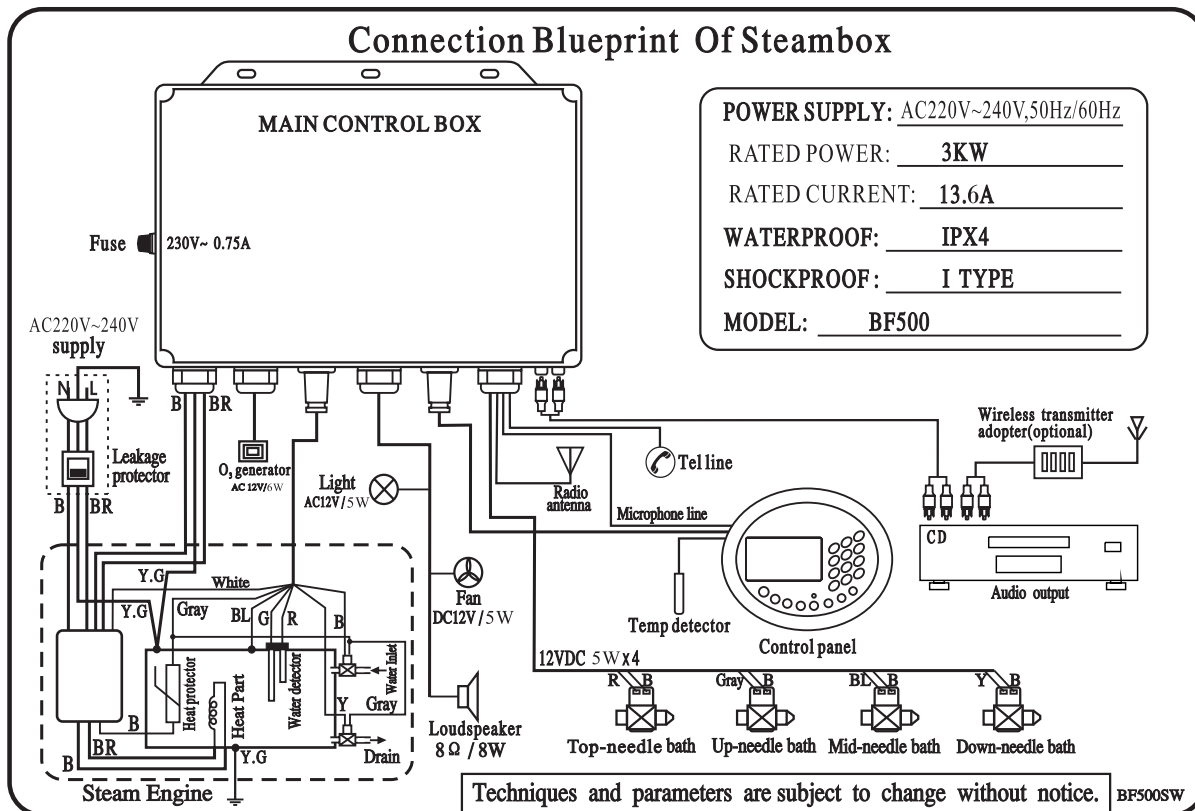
Connection Blueprint Of Steambox

MAIN CONTROL BOX

| POWER SUPPLY: | AC220V~240V,50Hz/60Hz |
|---|---|
| RATED POWER: | 3KW |
| RATED CURRENT: | 13.6A |
| WATERPROOF: | IPX4 |
| SHOCKPROOF: | I TYPE |
| MODEL: | BF500 |

Fuse 230V~ 0.75A

AC220V~240V supply

N L

B BR

Leakage protector

B BR

$O_3$ generator AC 12V/6W

Light AC12V/5W

Radio antenna

Tel line

Wireless transmitter adopter(optional)

Microphone line

CD

Audio output

Y.G

White

Y.G

Gray

BL G R

B

Water Inlet

Heat protector

Heat Part

Water detector

Y Gray

B

BR

B

Y.G

Drain

Steam Engine

Fan DC12V/5W

Loudspeaker 8Ω /8W

Temp detector

Control panel

12VDC 5Wx4

R B

Gray B

BL B

Y B

Top-needle bath

Up-needle bath

Mid-needle bath

Down-needle bath

Techniques and parameters are subject to change without notice.

BF500SW